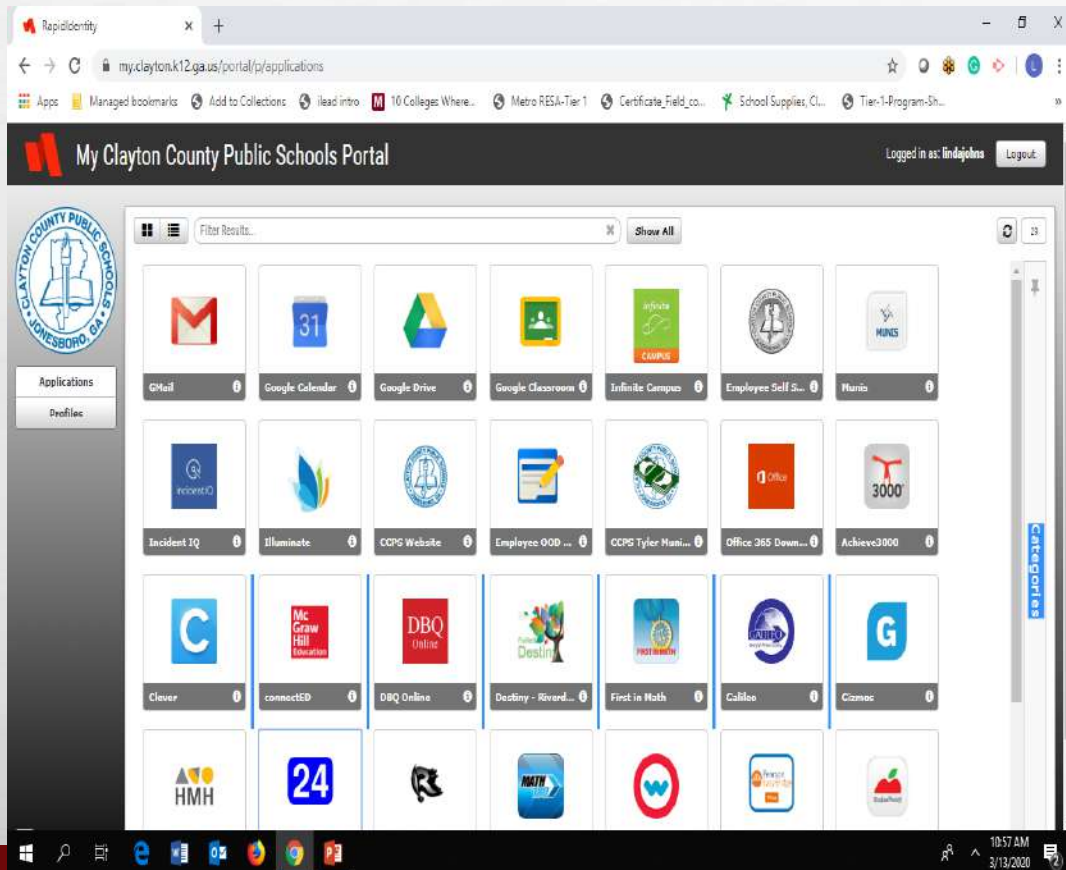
RapidIdentity × +

my.clayton.k12.ga.us/portal/p/applications

Apps Managed bookmarks Add to Collections ilead intro 10 Colleges Where... Metro RESA-Tier 1 Certificate_Field_co... School Supplies, Cl... Tier-1-Program-Sh...

My Clayton County Public Schools Portal

Logged in as: lindajohns Logout

CLAYTON COUNTY PUBLIC SCHOOLS JONESBORO, GA

Applications

Profiles

Filter Results...

Show All

29

GMail

31

Google Calendar

Google Drive

Google Classroom

Infinite CAMPUS

Infinite Campus

Employee Self S...

MUNIS

Munis

incidentIQ

Incident IQ

Illuminate

CCPS Website

Employee ODD ...

CCPS Tyler Muni...

Office

Office 365 Down...

3000

Achieve3000

C

Clever

Mc Graw Hill Education

connectED

DBQ Online

DBQ Online

Destiny

Destiny - Riverd...

FIRST IN MATH

First in Math

Galileo

G

Gizmos

HMH

24

MATH

Categories

10:57 AM
3/13/2020